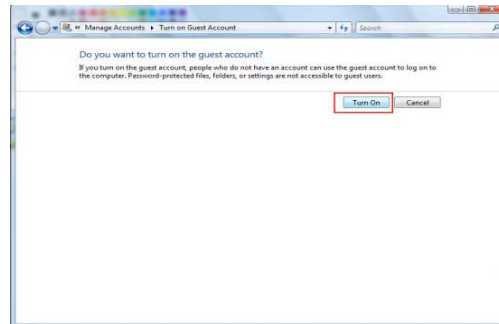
« Manage Accounts ▸ Turn on Guest Account

Search

Do you want to turn on the guest account?

If you turn on the guest account, people who do not have an account can use the guest account to log on to the computer. Password-protected files, folders, or settings are not accessible to guest users.

Turn On

Cancel